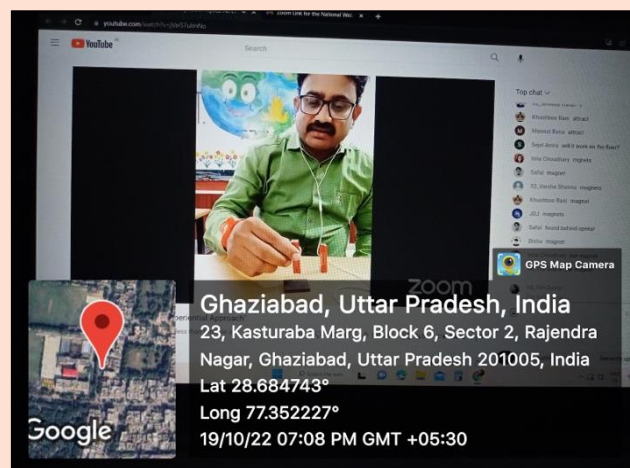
youtube.com/watch?v=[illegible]

Zoom Link for the National Wo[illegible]

YouTube

Search

Top chat

Khushboo Rani attract

Mansol Rana attract

Sayal Arora will it work on the floor?

Isha Choudhary magnets

Sahai magnet

Varsha Sharma magnets

Khushboo Rani magnet

JEJ magnets

Sahai found behind opener

Bhilar magnet

zoom

GPS Map Camera

Ghaziabad, Uttar Pradesh, India

23, Kasturaba Marg, Block 6, Sector 2, Rajendra Nagar, Ghaziabad, Uttar Pradesh 201005, India

Lat 28.684743°

Long 77.352227°

19/10/22 07:08 PM GMT +05:30

Google